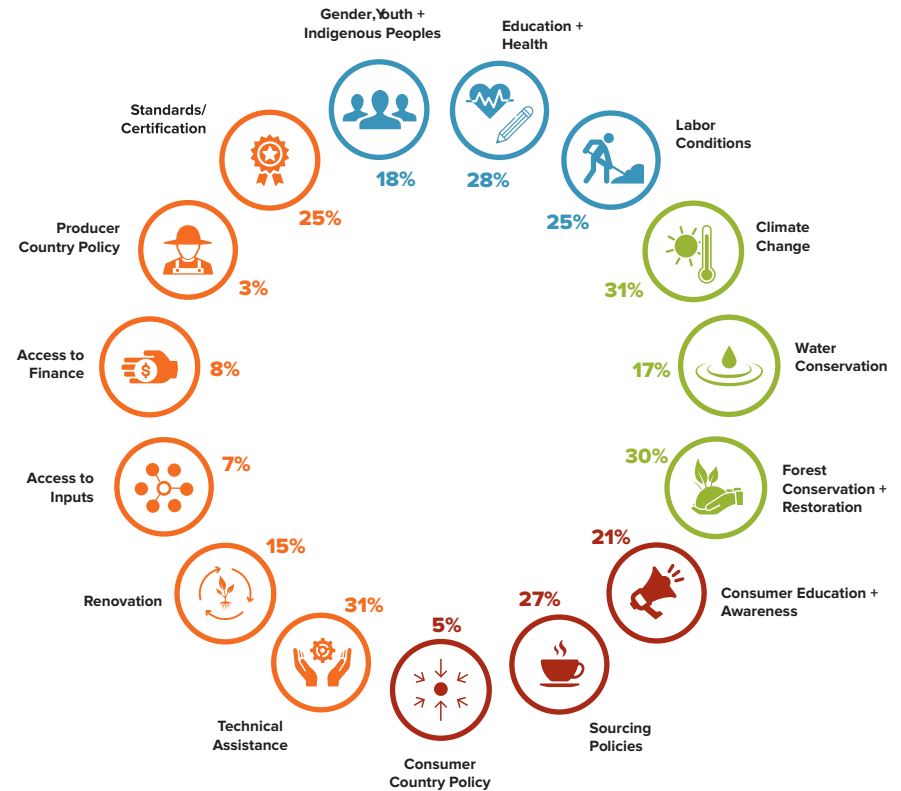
Gender, Youth + Indigenous Peoples
18%

Education + Health
28%

Labor Conditions
25%

Climate Change
31%

Water Conservation
17%

Forest Conservation + Restoration
30%

Consumer Education + Awareness
21%

Sourcing Policies
27%

Consumer Country Policy
5%

Technical Assistance
31%

Renovation
15%

Access to Inputs
7%

Access to Finance
8%

Producer Country Policy
3%

Standards/ Certification
25%